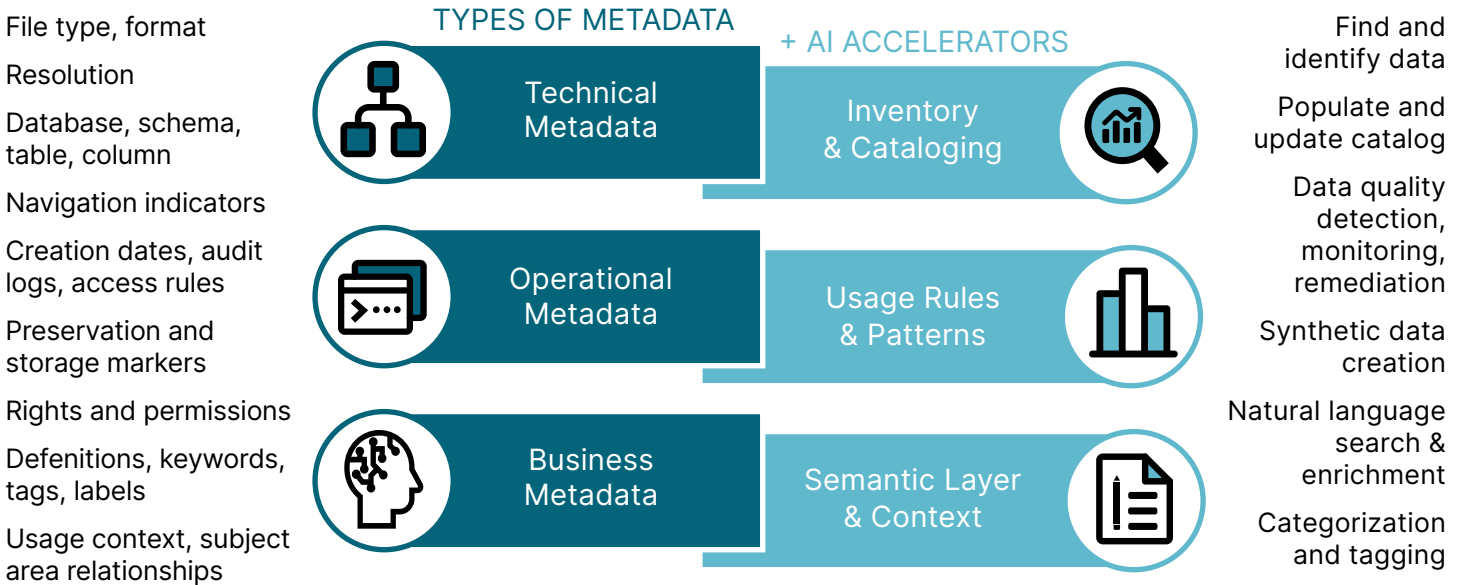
File type, format

Resolution

Database, schema, table, column

Navigation indicators

Creation dates, audit logs, access rules

Preservation and storage markers

Rights and permissions

Defenitions, keywords, tags, labels

Usage context, subject area relationships

TYPES OF METADATA

Technical Metadata

Operational Metadata

Business Metadata

+ AI ACCELERATORS

Inventory & Cataloging

Usage Rules & Patterns

Semantic Layer & Context

Find and identify data

Populate and update catalog

Data quality detection, monitoring, remediation

Synthetic data creation

Natural language search & enrichment

Categorization and tagging